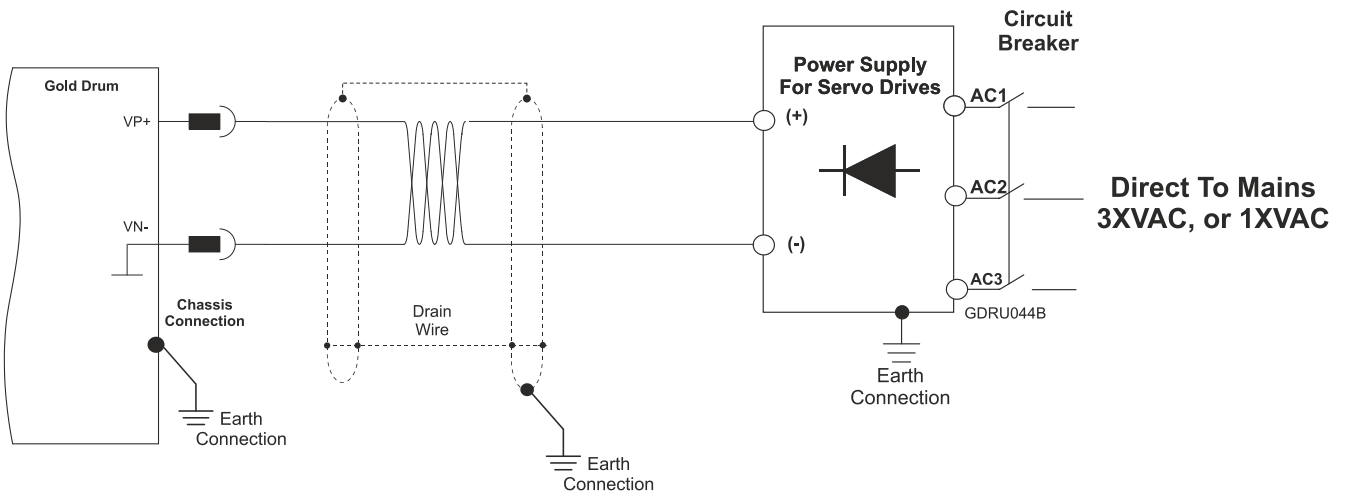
Circuit Breaker

Gold Drum

VP+

VN-

Chassis Connection

Earth Connection

Drain Wire

Earth Connection

Power Supply For Servo Drives

(+)

(-)

AC1

AC2

AC3

GDRU044B

Earth Connection

Direct To Mains 3XVAC, or 1XVAC